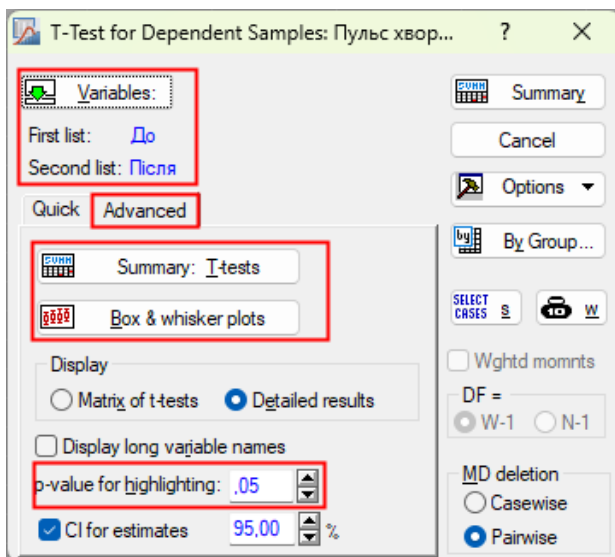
T-Test for Dependent Samples: Пульс хвор...
?
×
Variables:
First list: До
Second list: Після
Quick
Advanced
Summary: T-tests
Box & whisker plots
Display
Matrix of t-tests
Detailed results
Display long variable names
p-value for highlighting: ,05
CI for estimates 95,00 %
Summary
Cancel
Options
By Group...
SELECT CASES S
W
Wghtd momnts
DF =
W-1
N-1
MD deletion
Casewise
Pairwise